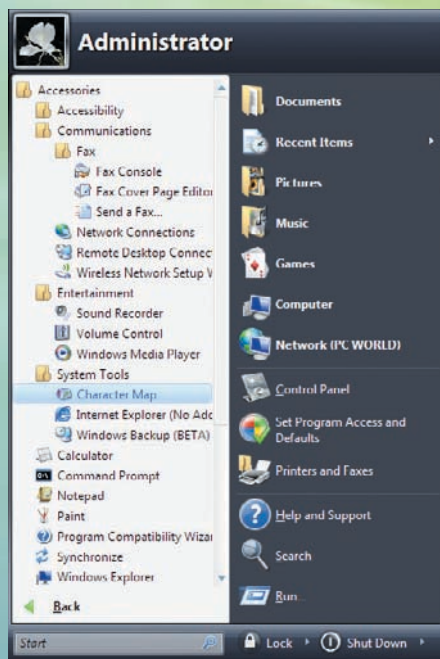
Administrator

Accessories
Accessibility
Communications
Fax
Fax Console
Fax Cover Page Editor
Send a Fax...
Network Connections
Remote Desktop Connec
Wireless Network Setup W
Entertainment
Sound Recorder
Volume Control
Windows Media Player
System Tools
Character Map
Internet Explorer (No Adc
Windows Backup (BETA)
Calculator
Command Prompt
Notepad
Paint
Program Compatibility Wizar
Synchronize
Windows Explorer
Back

Documents
Recent Items
Pictures
Music
Games
Computer
Network (PC WORLD)
Control Panel
Set Program Access and Defaults
Printers and Faxes
Help and Support
Search
Run

Start
Lock
Shut Down